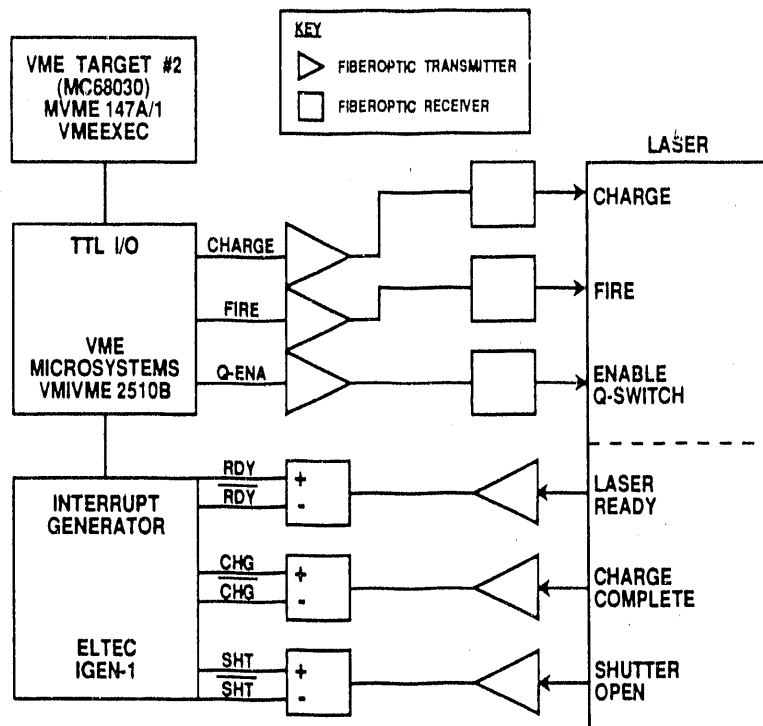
KEY

FIBEROPTIC TRANSMITTER

FIBEROPTIC RECEIVER

VME TARGET #2
(MC68030)
MVME 147A/1
VMEEXEC

LASER

TTL I/O

VME
MICROSYSTEMS
VMIVME 2510B

CHARGE

FIRE

Q-ENA

CHARGE

FIRE

ENABLE
Q-SWITCH

INTERRUPT
GENERATOR

ELTEC
IGEN-1

RDY
$\overline{RDY}$

+
-

LASER
READY

CHG
$\overline{CHG}$

+
-

CHARGE
COMPLETE

SHT
$\overline{SHT}$

+
-

SHUTTER
OPEN